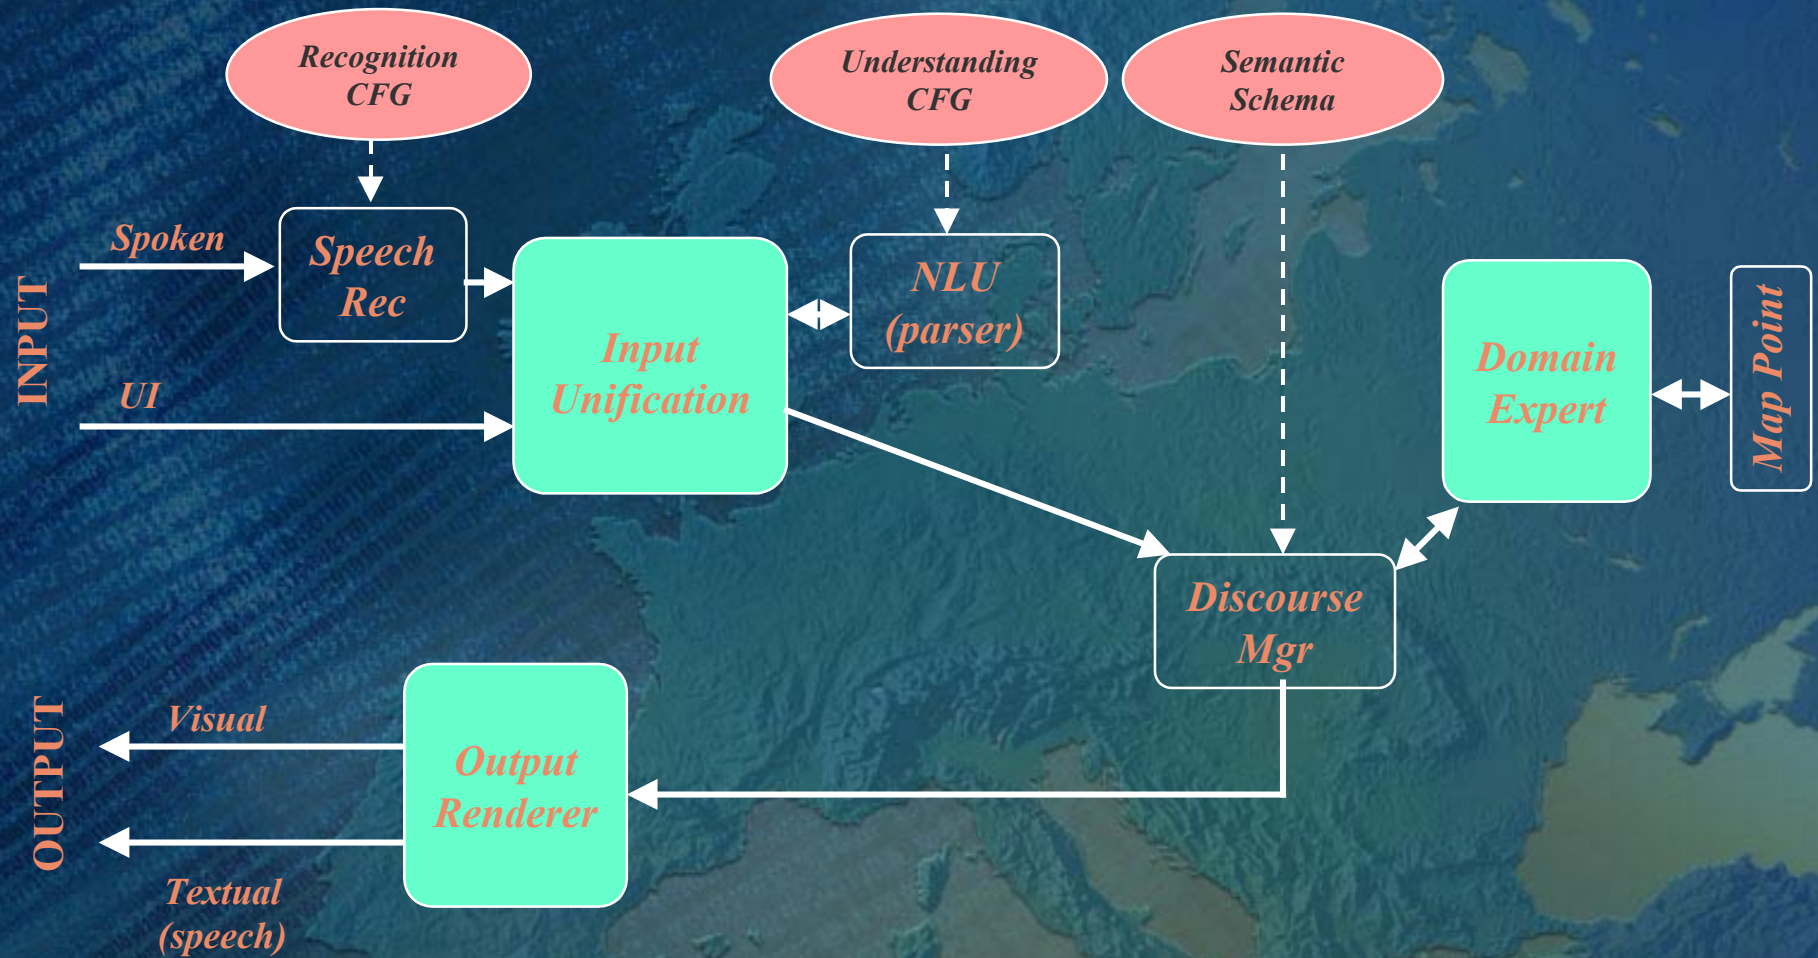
Recognition CFG

Understanding CFG

Semantic Schema

INPUT

Spoken

Speech Rec

Input Unification

NLU (parser)

UI

Domain Expert

Map Point

Discourse Mgr

OUTPUT

Visual

Output Renderer

Textual (speech)